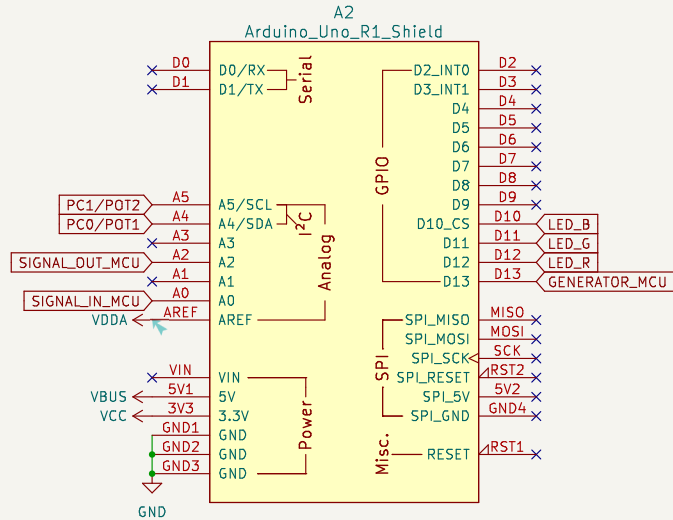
A2
Arduino_Uno_R1_Shield

D0
D1
D0/RX
D1/TX
Serial

PC1/POT2
PC0/POT1
A5
A4
A3
A2
A1
A0
SIGNAL_OUT_MCU
SIGNAL_IN_MCU
VDDA
AREF
A5/SCL
A4/SDA
A3
A2
A1
A0
AREF
I$^2$C
Analog

VBUS
VCC
VIN
5V1
3V3
GND1
GND2
GND3
VIN
5V
3.3V
GND
GND
GND
Power
GND

GPIO
D2_INT0
D3_INT1
D4
D5
D6
D7
D8
D9
D10_CS
D11
D12
D13
D2
D3
D4
D5
D6
D7
D8
D9
D10
D11
D12
D13
LED_B
LED_G
LED_R
GENERATOR_MCU

SPI
SPI_MISO
SPI_MOSI
SPI_SCK
SPI_RESET
SPI_5V
SPI_GND
MISO
MOSI
SCK
RST2
5V2
GND4

Misc.
RESET
RST1